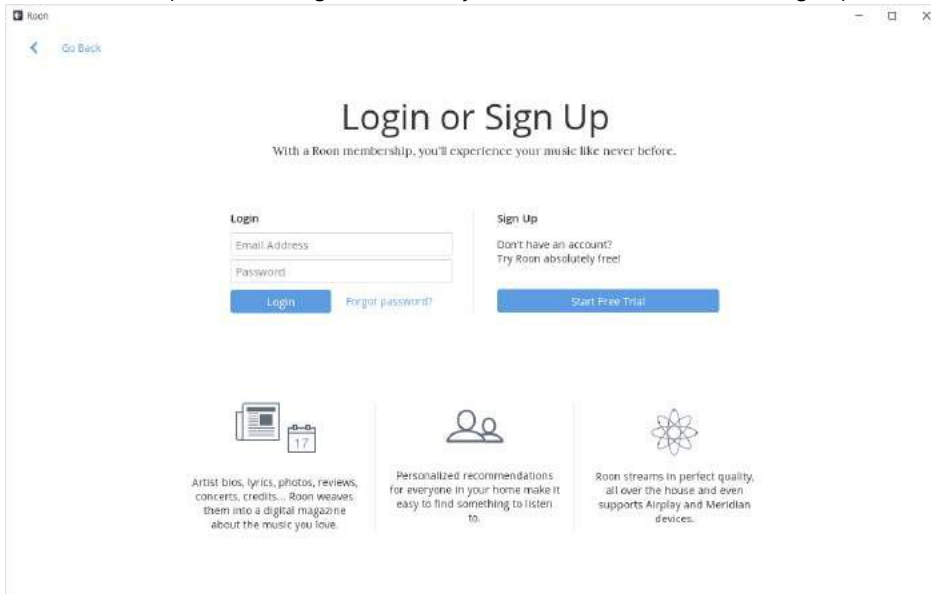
Roon

Go Back

Login or Sign Up

With a Roon membership, you'll experience your music like never before.

Login

Email Address

Password

Login

Forgot password?

Sign Up

Don't have an account? Try Roon absolutely free!

Start Free Trial

17

Artist bios, lyrics, photos, reviews, concerts, credits... Roon weaves them into a digital magazine about the music you love.

Personalized recommendations for everyone in your home make it easy to find something to listen to.

Roon streams in perfect quality, all over the house and even supports Airplay and Meridian devices.